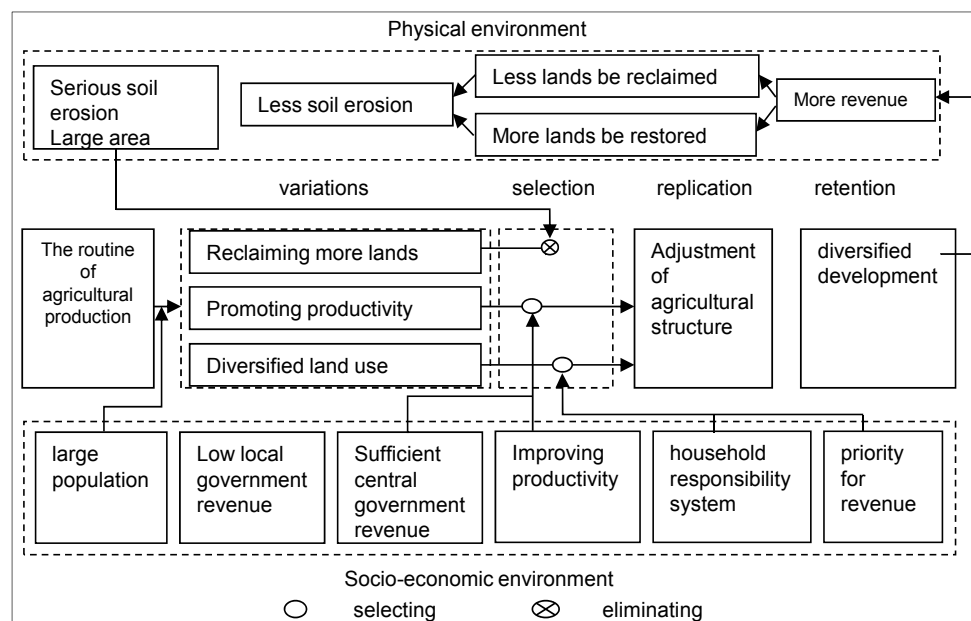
Physical environment

Serious soil erosion
Large area

Less soil erosion

Less lands be reclaimed

More lands be restored

More revenue

variations

selection

replication

retention

The routine of agricultural production

Reclaiming more lands

Promoting productivity

Diversified land use

Adjustment of agricultural structure

diversified development

large population

Low local government revenue

Sufficient central government revenue

Improving productivity

household responsibility system

priority for revenue

Socio-economic environment

selecting

eliminating